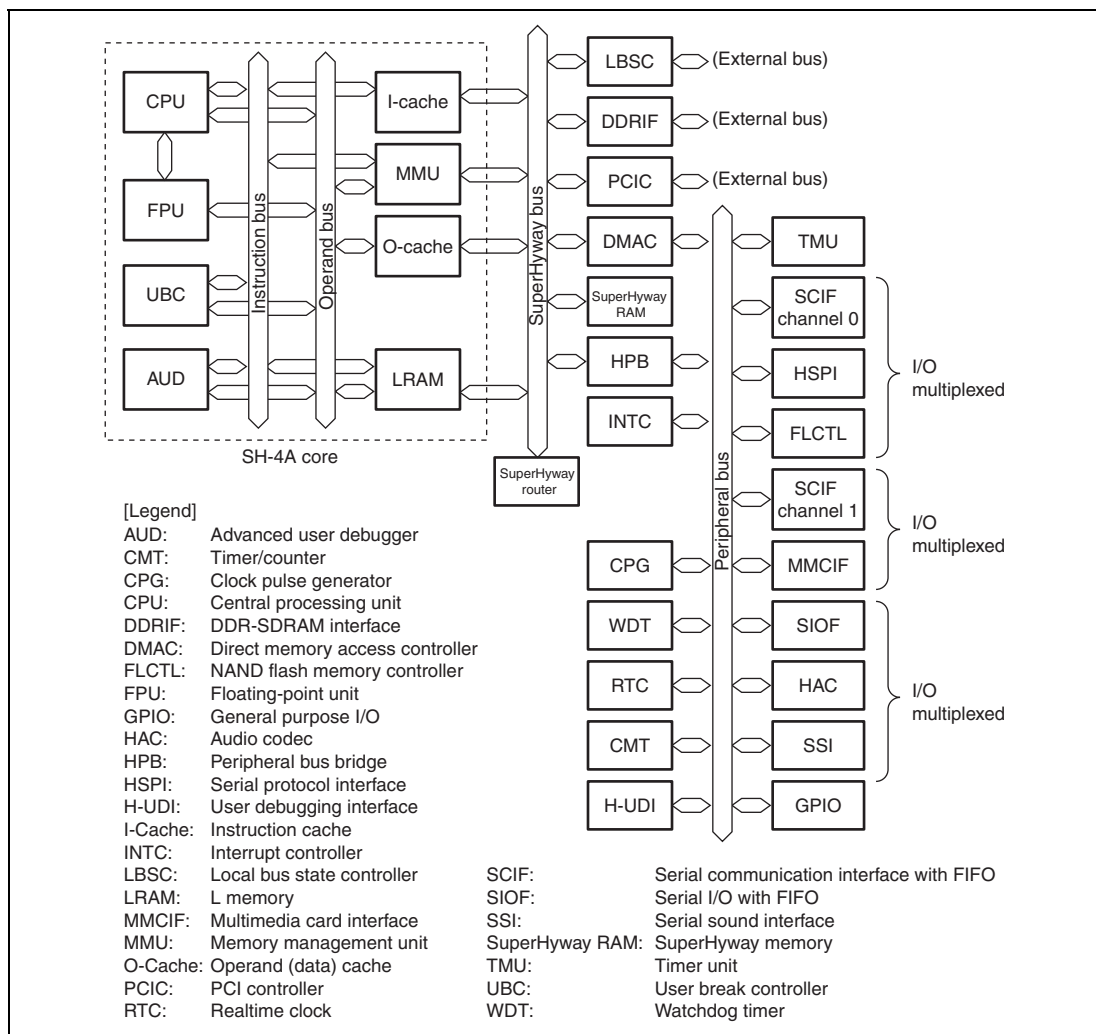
CPU
FPU
UBC
AUD
Instruction bus
Operand bus
I-cache
MMU
O-cache
LRAM
SH-4A core
SuperHyway bus
SuperHyway router
LBSC
(External bus)
DDRIF
(External bus)
PCIC
(External bus)
DMAC
SuperHyway RAM
HPB
INTC
Peripheral bus
TMU
SCIF channel 0
HSPI
FLCTL
I/O multiplexed
SCIF channel 1
MMCIF
I/O multiplexed
CPG
WDT
RTC
CMT
H-UDI
SIOF
HAC
SSI
GPIO
I/O multiplexed

[Legend]
AUD: Advanced user debugger
CMT: Timer/counter
CPG: Clock pulse generator
CPU: Central processing unit
DDRIF: DDR-SDRAM interface
DMAC: Direct memory access controller
FLCTL: NAND flash memory controller
FPU: Floating-point unit
GPIO: General purpose I/O
HAC: Audio codec
HPB: Peripheral bus bridge
HSPI: Serial protocol interface
H-UDI: User debugging interface
I-Cache: Instruction cache
INTC: Interrupt controller
LBSC: Local bus state controller
LRAM: L memory
MMCIF: Multimedia card interface
MMU: Memory management unit
O-Cache: Operand (data) cache
PCIC: PCI controller
RTC: Realtime clock

SCIF: Serial communication interface with FIFO
SIOF: Serial I/O with FIFO
SSI: Serial sound interface
SuperHyway RAM: SuperHyway memory
TMU: Timer unit
UBC: User break controller
WDT: Watchdog timer